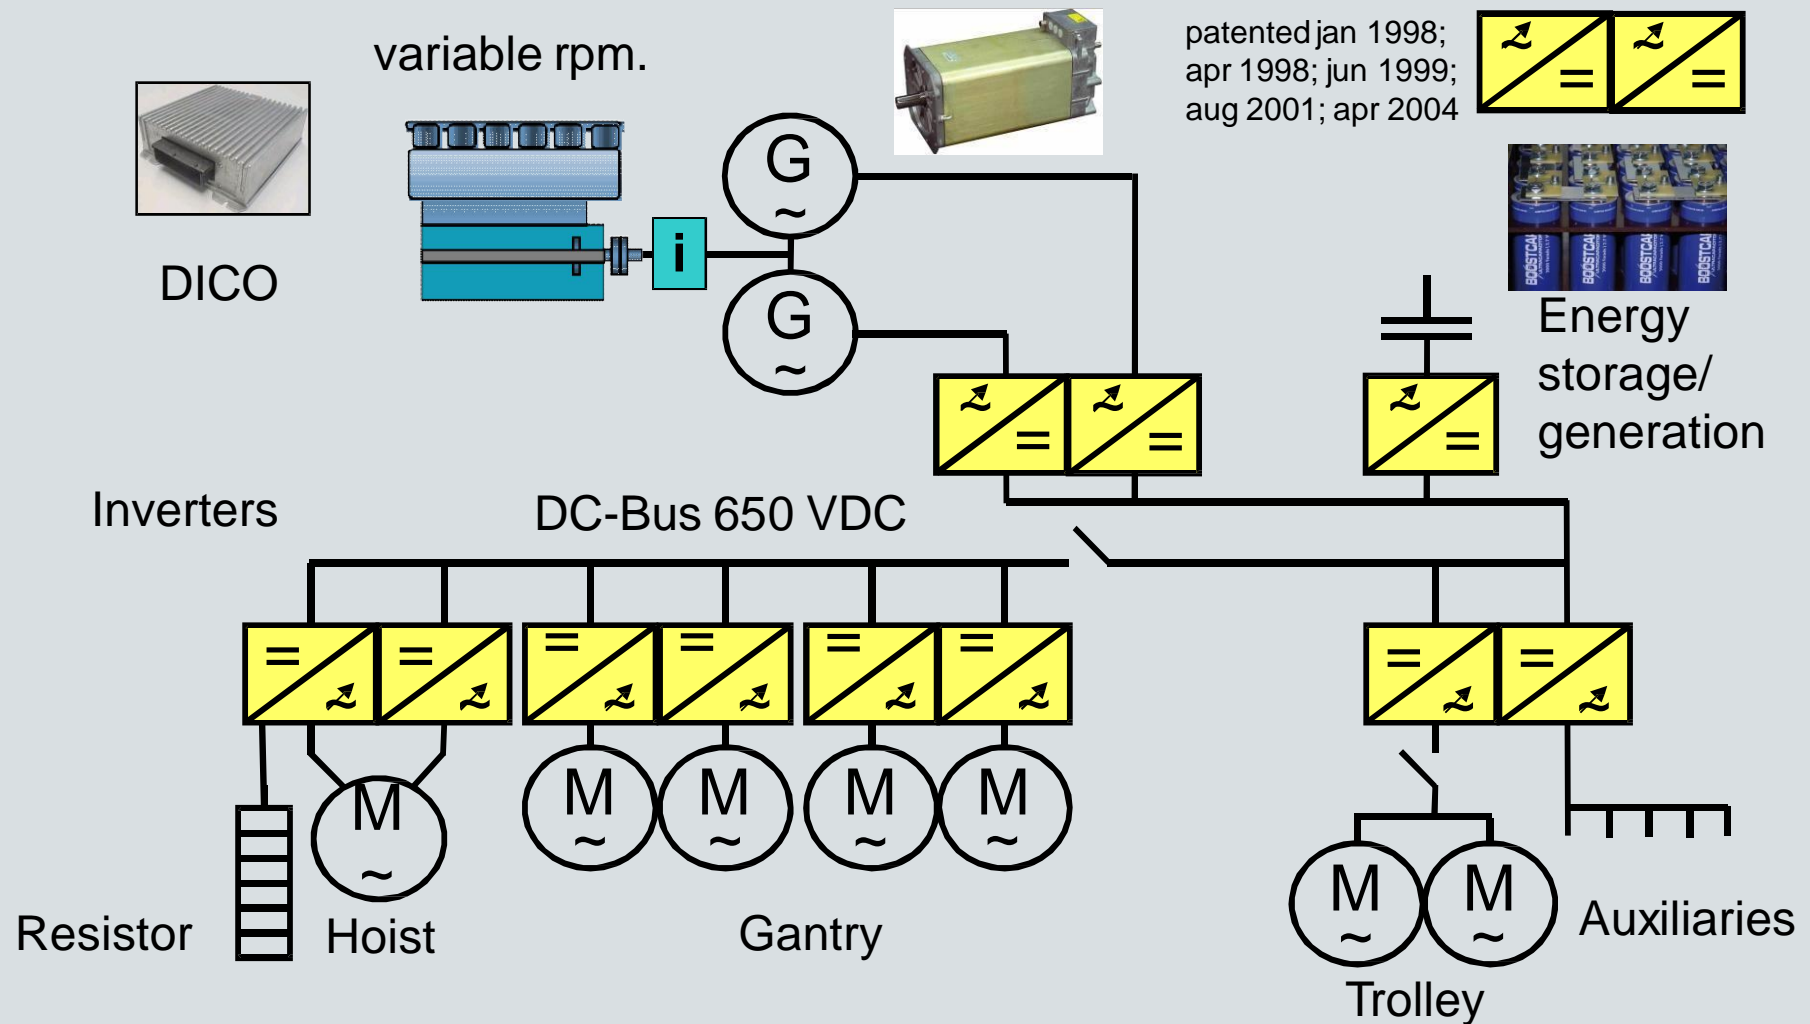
variable rpm.

patented jan 1998; apr 1998; jun 1999; aug 2001; apr 2004

DICO

i

G
~

G
~

Energy storage/ generation

Inverters

DC-Bus 650 VDC

M
~

M
~

M
~

M
~

M
~

Resistor

Hoist

Gantry

M
~

M
~

Auxiliaries

Trolley